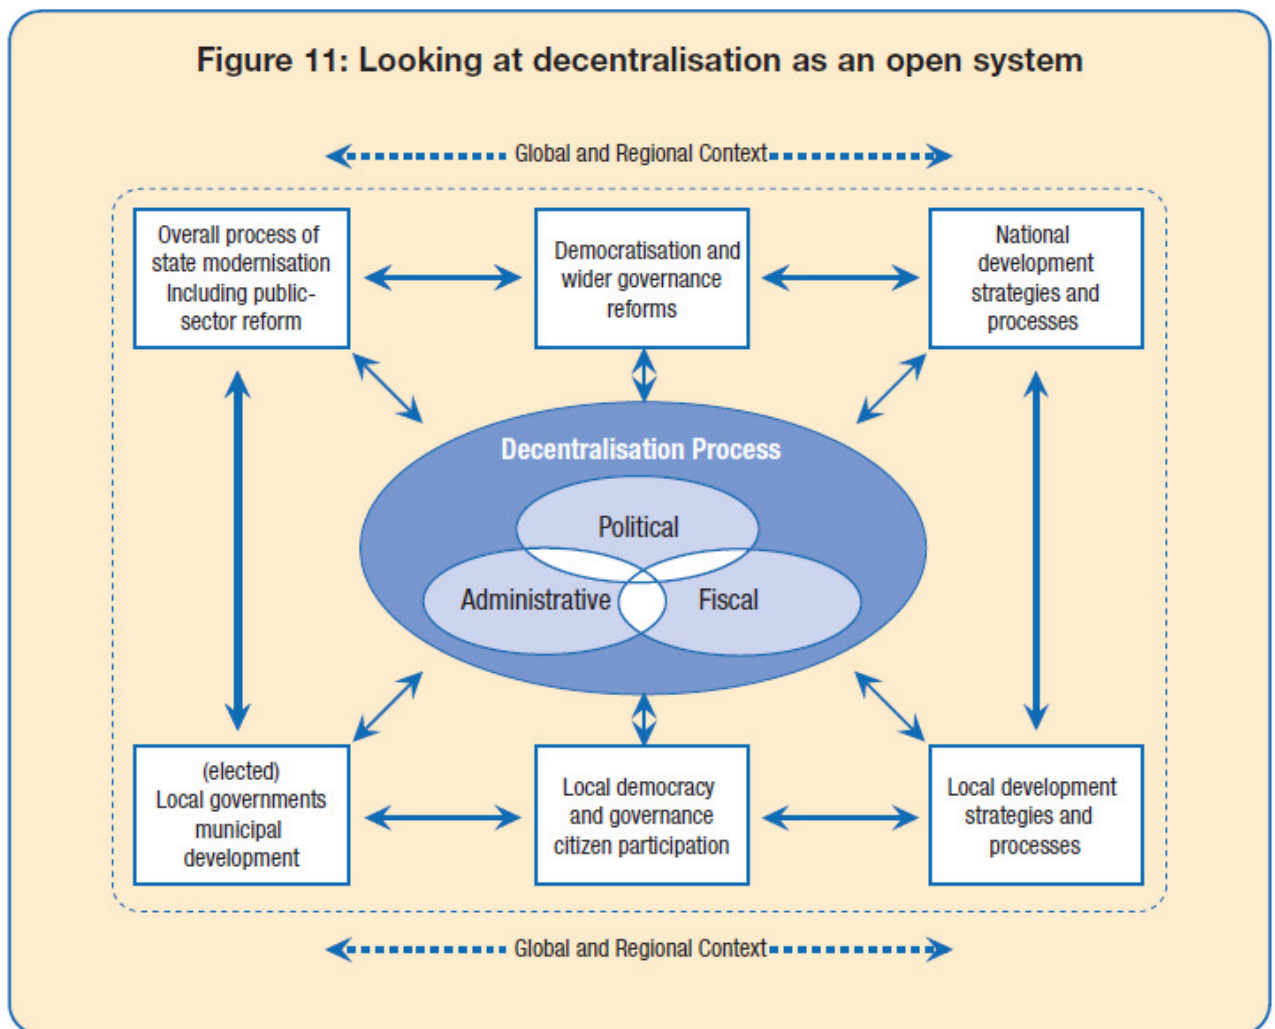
Figure 11: Looking at decentralisation as an open system

Global and Regional Context

Overall process of state modernisation Including public-sector reform

Democratisation and wider governance reforms

National development strategies and processes

Decentralisation Process

Political

Administrative

Fiscal

(elected) Local governments municipal development

Local democracy and governance citizen participation

Local development strategies and processes

Global and Regional Context